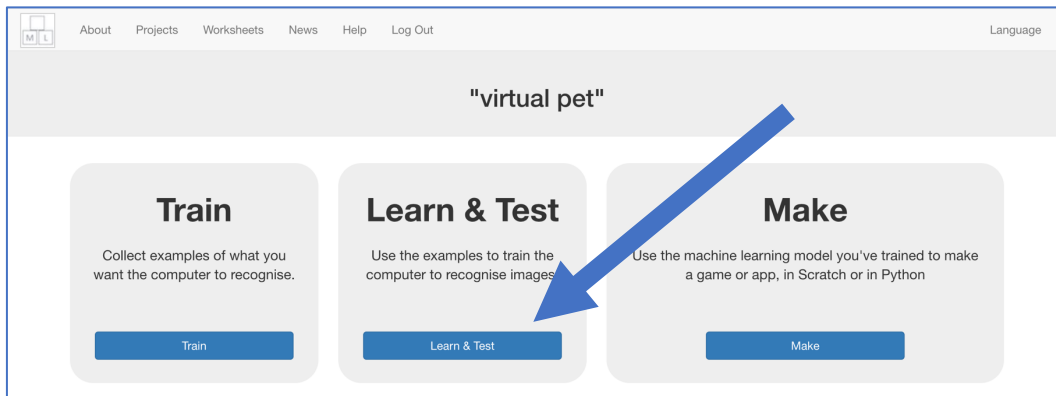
M L

About Projects Worksheets News Help Log Out Language

"virtual pet"

Train

Collect examples of what you want the computer to recognise.

Train

Learn & Test

Use the examples to train the computer to recognise images

Learn & Test

Make

Use the machine learning model you've trained to make a game or app, in Scratch or in Python

Make